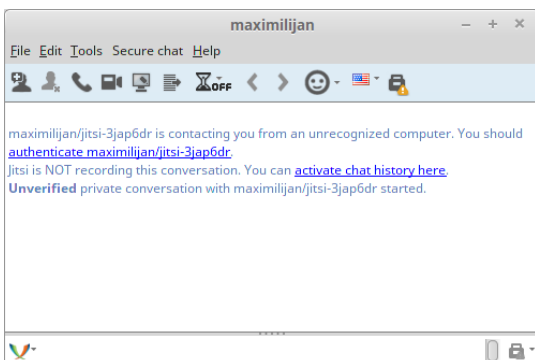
maximilijan

File Edit Tools Secure chat Help

OFF

maximilijan/jitsi-3jap6dr is contacting you from an unrecognized computer. You should authenticate maximilijan/jitsi-3jap6dr.
Jitsi is NOT recording this conversation. You can activate chat history here.
Unverified private conversation with maximilijan/jitsi-3jap6dr started.